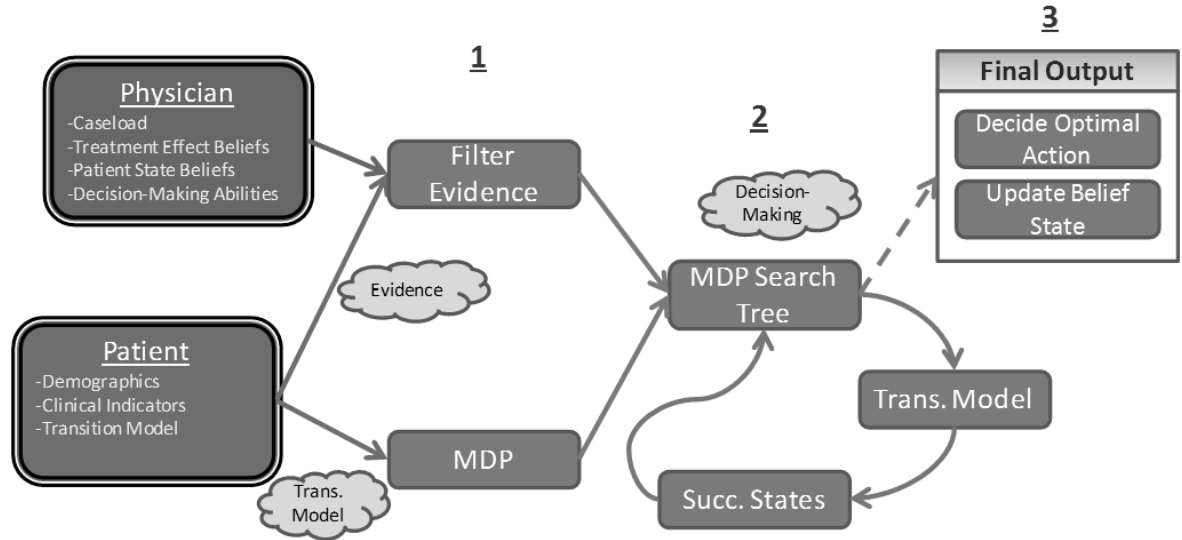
Physician
-Caseload
-Treatment Effect Beliefs
-Patient State Beliefs
-Decision-Making Abilities

1

Filter Evidence

Evidence

Patient
-Demographics
-Clinical Indicators
-Transition Model

MDP

Trans. Model

2

Decision-Making

MDP Search Tree

Trans. Model

Succ. States

3

Final Output

Decide Optimal Action

Update Belief State